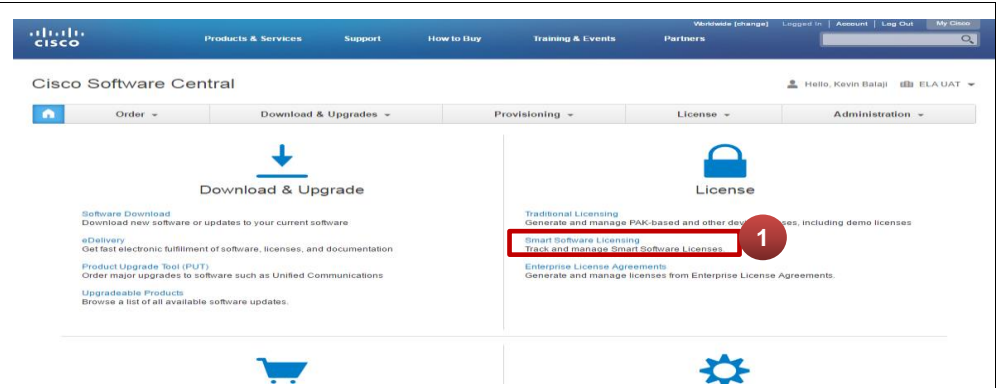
cisco

Worldwide [change] Logged In | Account | Log Out My Cisco

Products & Services Support How to Buy Training & Events Partners

Cisco Software Central

Hello, Kevin Balaji ELA UAT

Order Download & Upgrades Provisioning License Administration

Download & Upgrade

Software Download
Download new software or updates to your current software

eDelivery
Get fast electronic fulfillment of software, licenses, and documentation

Product Upgrade Tool (PUT)
Order major upgrades to software such as Unified Communications

Upgradeable Products
Browse a list of all available software updates.

License

Traditional Licensing
Generate and manage PAK-based and other dev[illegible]ses, including demo licenses

1

Smart Software Licensing
Track and manage Smart Software Licenses

Enterprise License Agreements
Generate and manage licenses from Enterprise License Agreements.